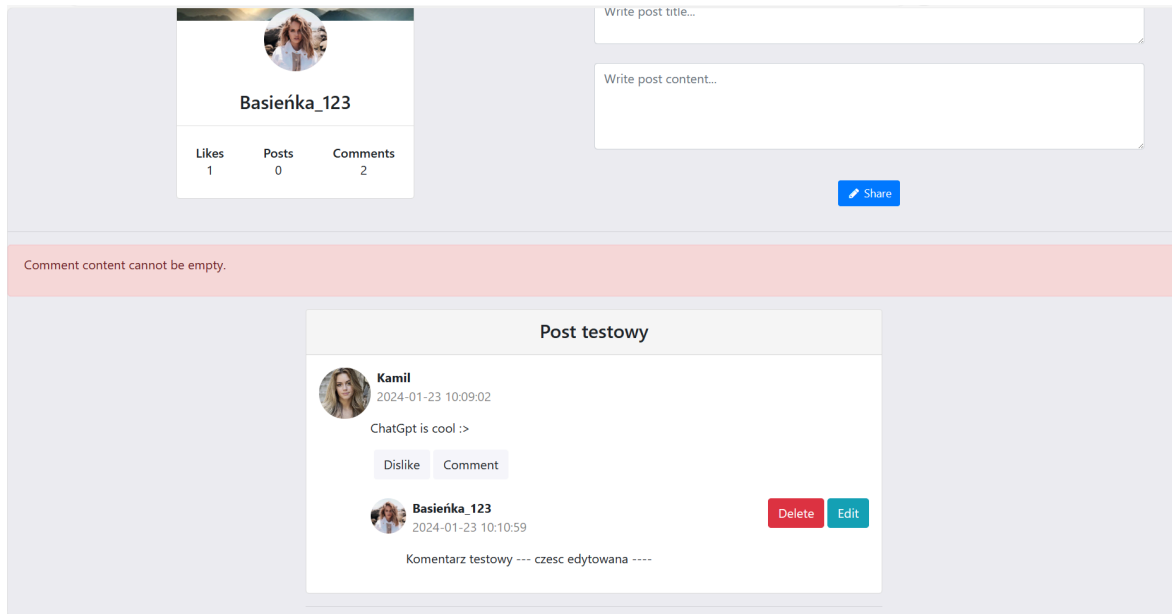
Write post title...

Basieńka_123

| Likes | Posts | Comments |
|---|---|---|
| 1 | 0 | 2 |

Write post content...

Share

Comment content cannot be empty.

Post testowy

Kamil
2024-01-23 10:09:02

ChatGpt is cool :>

Dislike Comment

Basieńka_123
2024-01-23 10:10:59

Delete Edit

Komentarz testowy --- czesc edytowana ----